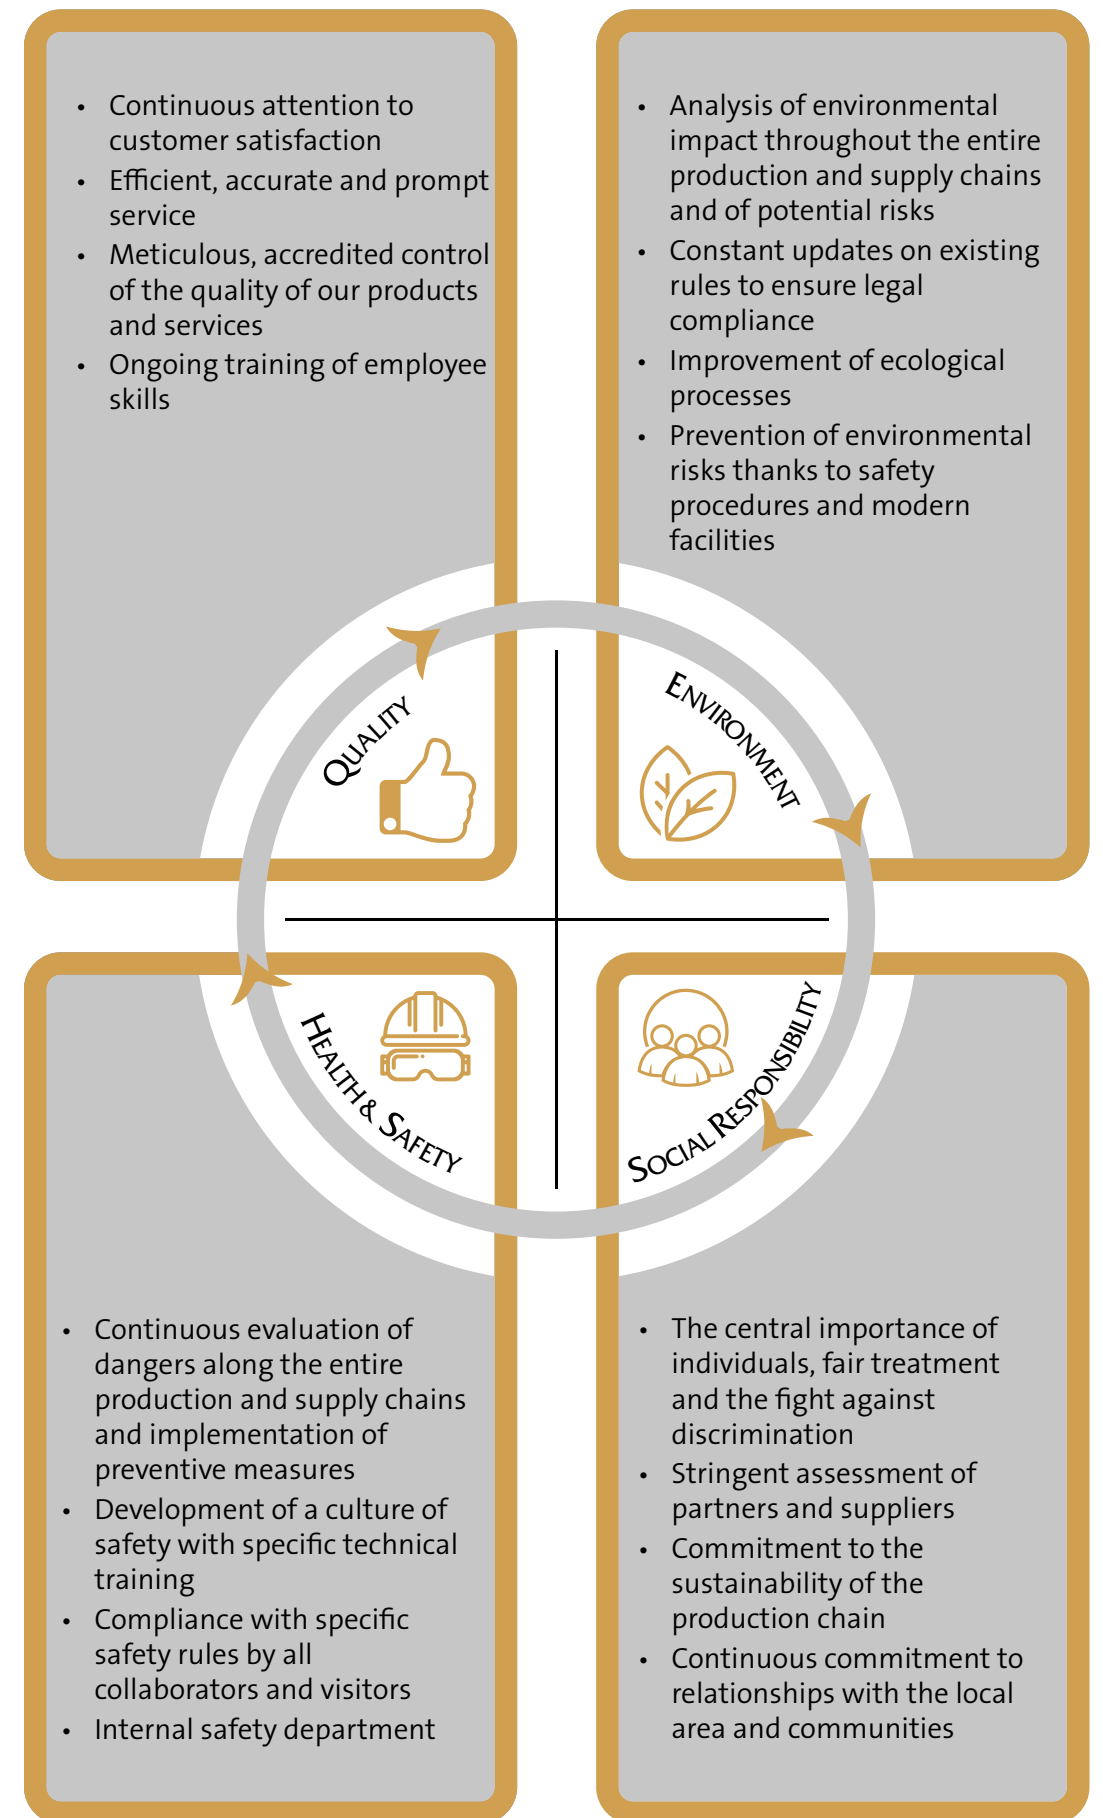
- Continuous attention to customer satisfaction
- Efficient, accurate and prompt service
- Meticulous, accredited control of the quality of our products and services
- Ongoing training of employee skills

- Analysis of environmental impact throughout the entire production and supply chains and of potential risks
- Constant updates on existing rules to ensure legal compliance
- Improvement of ecological processes
- Prevention of environmental risks thanks to safety procedures and modern facilities

QUALITY

ENVIRONMENT

HEALTH & SAFETY

SOCIAL RESPONSIBILITY

- Continuous evaluation of dangers along the entire production and supply chains and implementation of preventive measures
- Development of a culture of safety with specific technical training
- Compliance with specific safety rules by all collaborators and visitors
- Internal safety department

- The central importance of individuals, fair treatment and the fight against discrimination
- Stringent assessment of partners and suppliers
- Commitment to the sustainability of the production chain
- Continuous commitment to relationships with the local area and communities